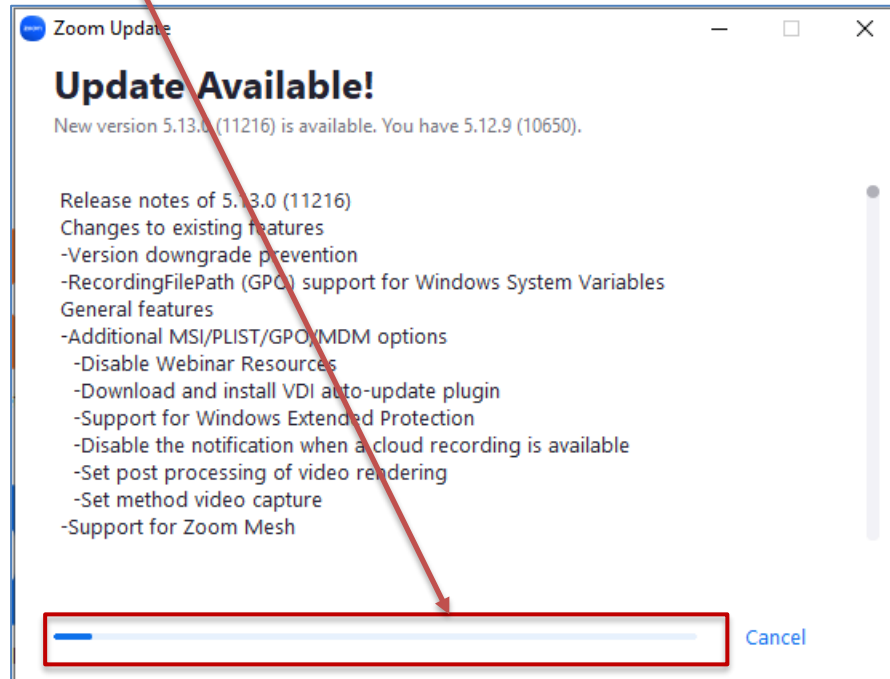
Zoom Update

Update Available!

New version 5.13.0 (11216) is available. You have 5.12.9 (10650).

Release notes of 5.13.0 (11216)
Changes to existing features
-Version downgrade prevention
-RecordingFilePath (GPO) support for Windows System Variables
General features
-Additional MSI/PLIST/GPO/MDM options
-Disable Webinar Resources
-Download and install VDI auto-update plugin
-Support for Windows Extended Protection
-Disable the notification when a cloud recording is available
-Set post processing of video rendering
-Set method video capture
-Support for Zoom Mesh

Cancel